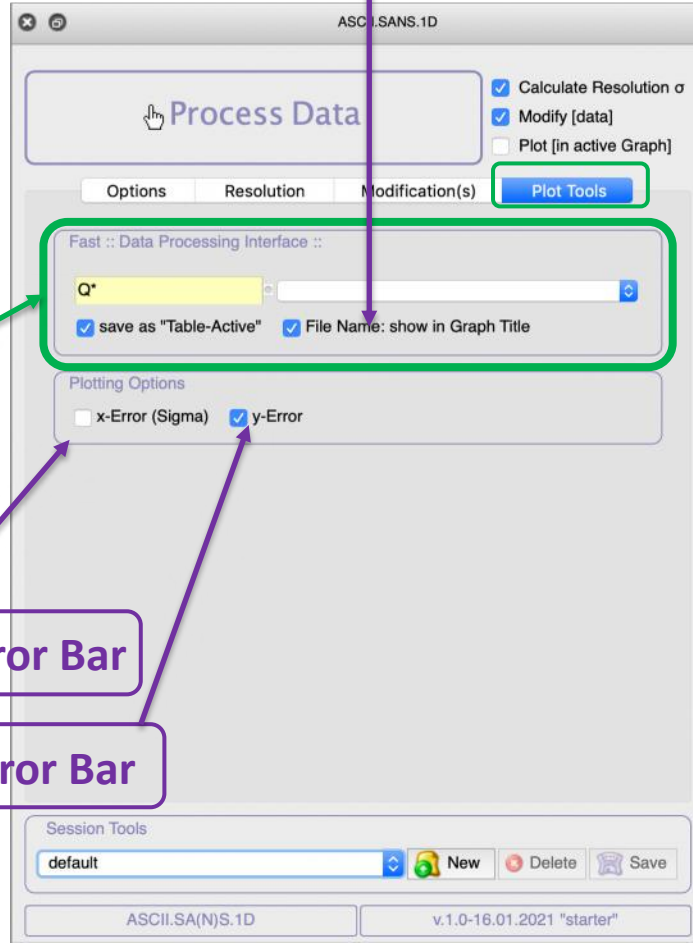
ASCII.SANS.1D

Process Data

Calculate Resolution σ
Modify [data]
Plot [in active Graph]

Options | Resolution | Modification(s) | Plot Tools

Fast :: Data Processing Interface ::

Q*

save as "Table-Active"
File Name: show in Graph Title

Plotting Options

x-Error (Sigma)
y-Error

ror Bar

ror Bar

Session Tools

default

New
Delete
Save

ASCII.SA(N)S.1D
v.1.0-16.01.2021 "starter"